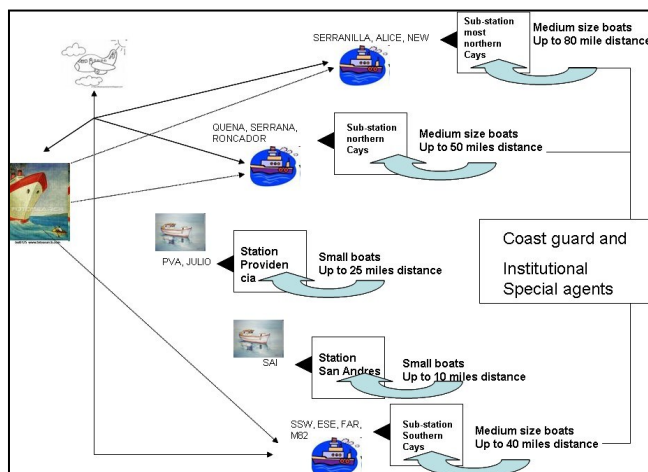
SERRANILLA, ALICE, NEW

Sub-station most northern Cays

Medium size boats Up to 80 mile distance

QUENA, SERRANA, RONCADOR

Sub-station northern Cays

Medium size boats Up to 50 miles distance

PVA, JULIO

Station Providencia

Small boats Up to 25 miles distance

Coast guard and Institutional Special agents

SAI

Station San Andres

Small boats Up to 10 miles distance

SSW, ESE, FAR, M82

Sub-station Southern Cays

Medium size boats Up to 40 miles distance